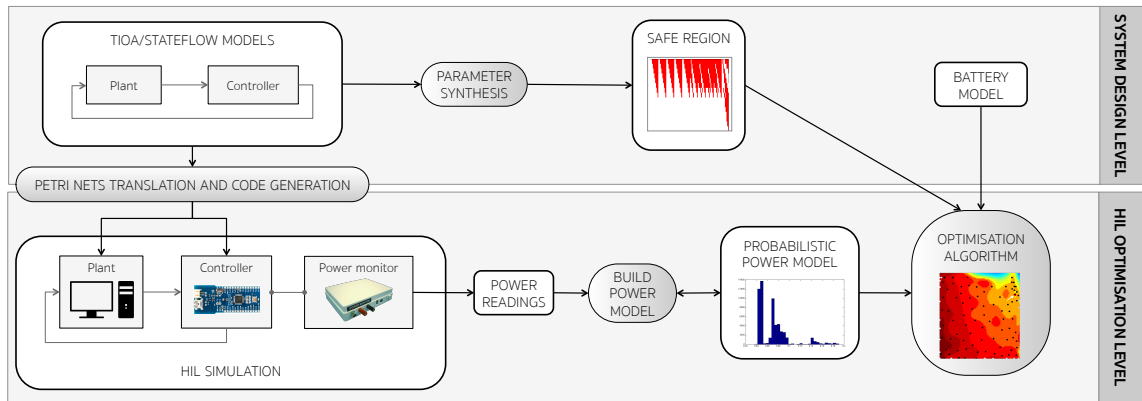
TIOA/STATEFLOW MODELS

Plant

Controller

PARAMETER SYNTHESIS

SAFE REGION

BATTERY MODEL

SYSTEM DESIGN LEVEL

PETRI NETS TRANSLATION AND CODE GENERATION

Plant

Controller

Power monitor

HIL SIMULATION

POWER READINGS

BUILD POWER MODEL

PROBABILISTIC POWER MODEL

OPTIMISATION ALGORITHM

HIL OPTIMISATION LEVEL